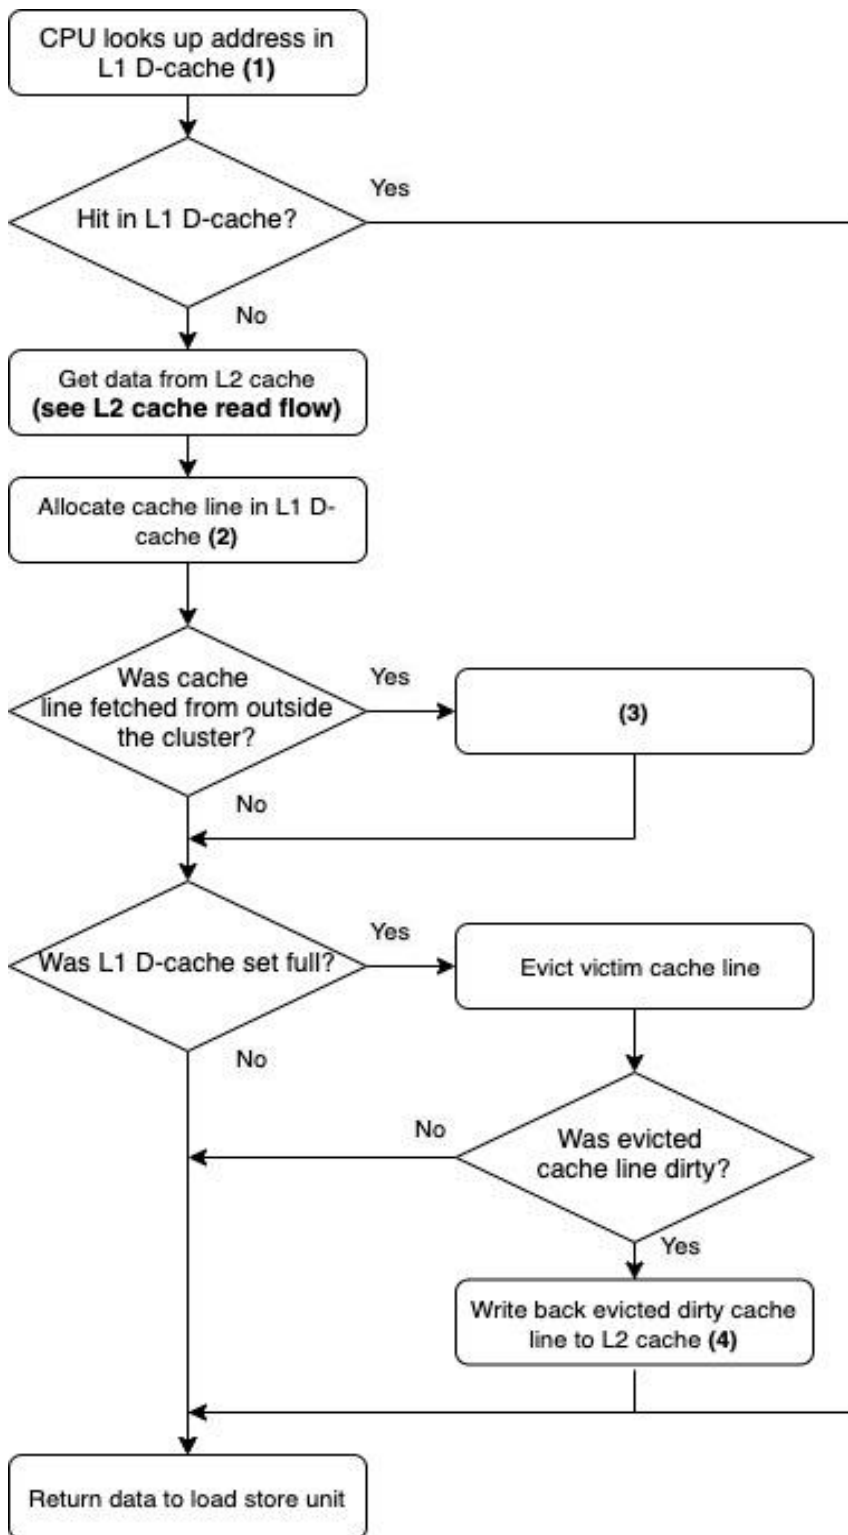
CPU looks up address in L1 D-cache **(1)**

Hit in L1 D-cache?

Yes

No

Get data from L2 cache **(see L2 cache read flow)**

Allocate cache line in L1 D-cache **(2)**

Was cache line fetched from outside the cluster?

Yes

**(3)**

No

Was L1 D-cache set full?

Yes

Evict victim cache line

No

No

Was evicted cache line dirty?

Yes

Write back evicted dirty cache line to L2 cache **(4)**

Return data to load store unit